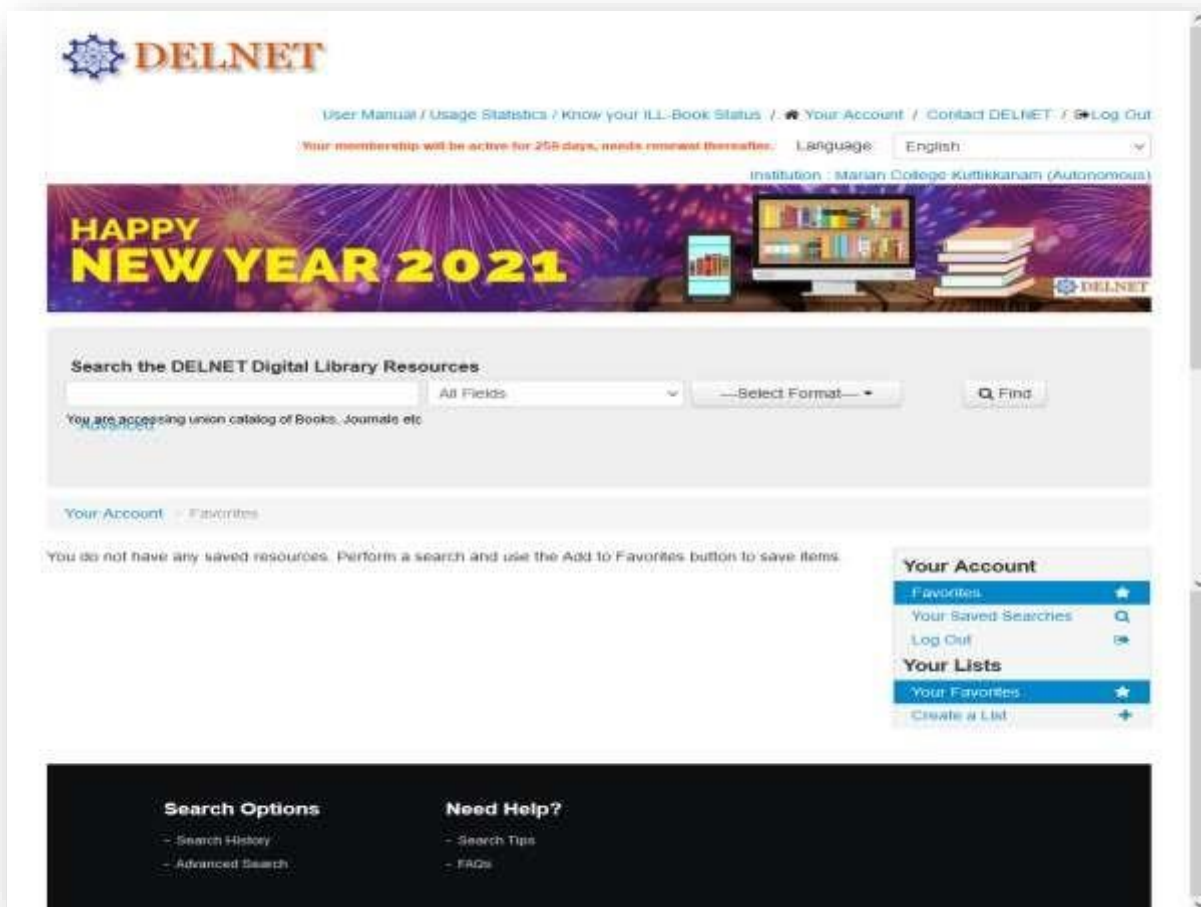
DELNET

User Manual / Usage Statistics / Know your ILL-Book Status / Your Account / Contact DELNET / Log Out

Your membership will be active for 259 days, needs renewal thereafter. Language English

Institution : Marian College Kuttikkanam (Autonomous)

HAPPY NEW YEAR 2021

DELNET

Search the DELNET Digital Library Resources

All Fields —Select Format— Find

You are accessing union catalog of Books, Journals etc

Your Account Favorites

You do not have any saved resources. Perform a search and use the Add to Favorites button to save items.

Your Account
Favorites
Your Saved Searches
Log Out
Your Lists
Your Favorites
Create a List

Search Options
- Search History
- Advanced Search

Need Help?
- Search Tips
- FAQs